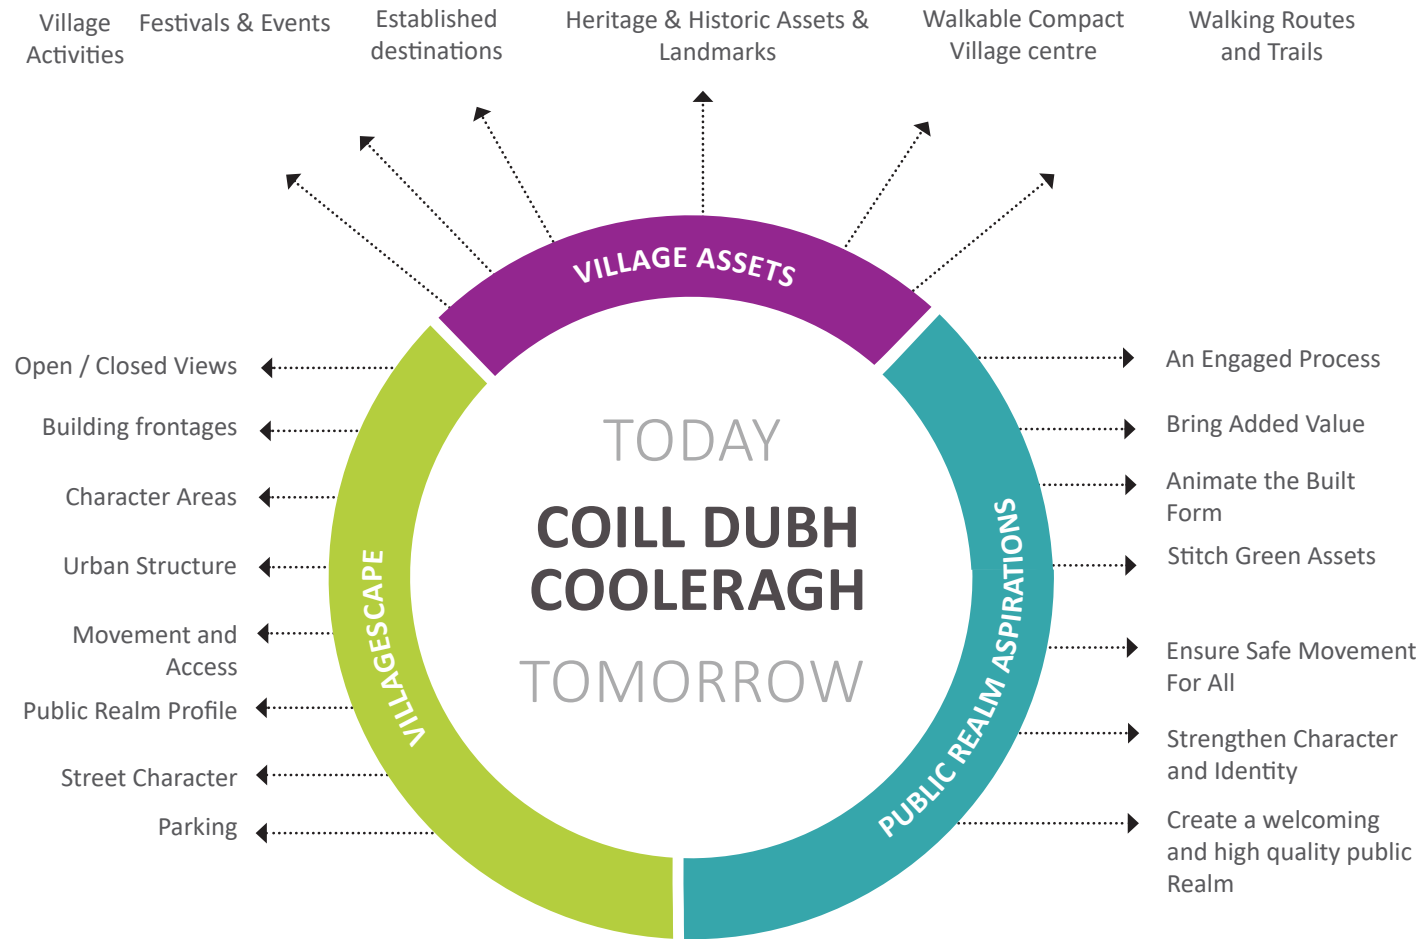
Village Activities

Festivals & Events

Established destinations

Heritage & Historic Assets & Landmarks

Walkable Compact Village centre

Walking Routes and Trails

VILLAGE ASSETS

Open / Closed Views

Building frontages

Character Areas

Urban Structure

Movement and Access

Public Realm Profile

Street Character

Parking

VILLAGESCAPE

TODAY

COILL DUBH COOLERAGH

TOMORROW

PUBLIC REALM ASPIRATIONS

An Engaged Process

Bring Added Value

Animate the Built Form

Stitch Green Assets

Ensure Safe Movement For All

Strengthen Character and Identity

Create a welcoming and high quality public Realm